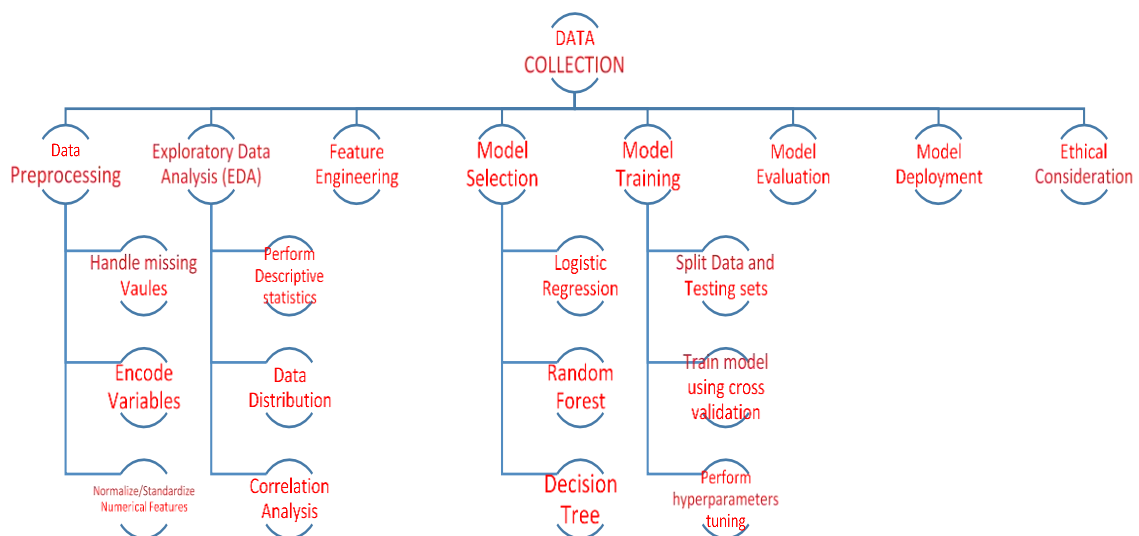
DATA COLLECTION

Data Preprocessing

Handle missing Vaules

Encode Variables

Normalize/Standardize Numerical Features

Exploratory Data Analysis (EDA)

Perform Descriptive statistics

Data Distribution

Correlation Analysis

Feature Engineering

Model Selection

Logistic Regression

Random Forest

Decision Tree

Model Training

Split Data and Testing sets

Train model using cross validation

Perform hyperparameters tuning

Model Evaluation

Model Deployment

Ethical Consideration